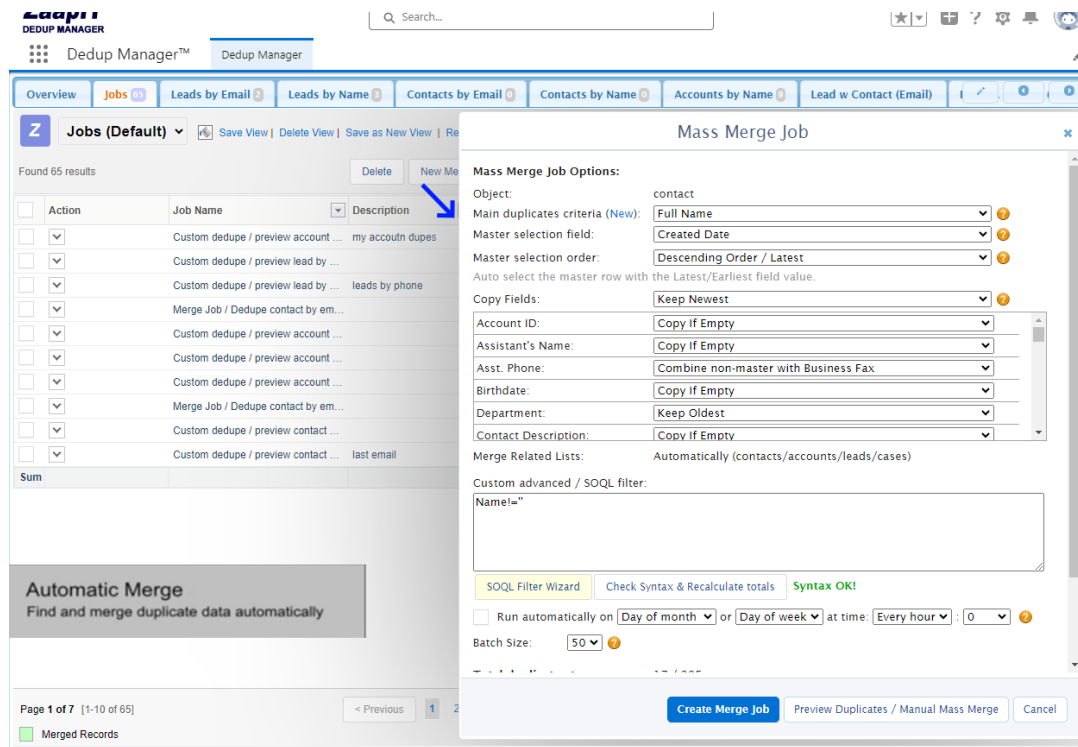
Zaapit
DEDUP MANAGER

Search...

Dedup Manager™ Dedup Manager

Overview | Jobs 65 | Leads by Email 2 | Leads by Name 3 | Contacts by Email 0 | Contacts by Name 0 | Accounts by Name 0 | Lead w Contact (Email)

Z Jobs (Default) Save View | Delete View | Save as New View | Re

Found 65 results

Delete New Me

| | Action | Job Name | Description |
|---|---|---|---|
| | | Custom dedupe / preview account ... | my accoutn dupes |
| | | Custom dedupe / preview lead by ... | |
| | | Custom dedupe / preview lead by ... | leads by phone |
| | | Merge Job / Dedupe contact by em... | |
| | | Custom dedupe / preview account ... | |
| | | Custom dedupe / preview account ... | |
| | | Custom dedupe / preview account ... | |
| | | Merge Job / Dedupe contact by em... | |
| | | Custom dedupe / preview contact ... | |
| | | Custom dedupe / preview contact ... | last email |
| Sum | | | |

Automatic Merge
Find and merge duplicate data automatically

Page 1 of 7 [1-10 of 65] < Previous 1 2

Merged Records

Mass Merge Job

Mass Merge Job Options:

Object: contact

Main duplicates criteria (New): Full Name

Master selection field: Created Date

Master selection order: Descending Order / Latest

Auto select the master row with the Latest/Earliest field value.

Copy Fields: Keep Newest

| | |
|---|---|
| Account ID: | Copy If Empty |
| Assistant's Name: | Copy If Empty |
| Asst. Phone: | Combine non-master with Business Fax |
| Birthdate: | Copy If Empty |
| Department: | Keep Oldest |
| Contact Description: | Copy If Empty |

Merge Related Lists: Automatically (contacts/accounts/leads/cases)

Custom advanced / SOQL filter:

Name!="

SOQL Filter Wizard | Check Syntax & Recalculate totals | Syntax OK!

Run automatically on Day of month or Day of week at time: Every hour : 0

Batch Size: 50

Create Merge Job | Preview Duplicates / Manual Mass Merge | Cancel